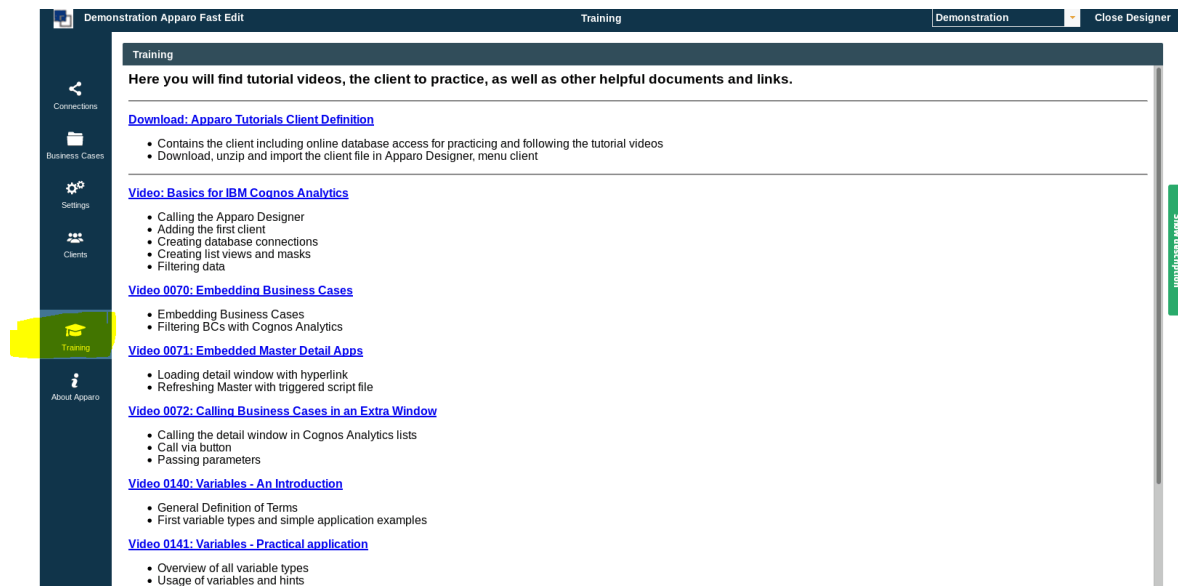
Demonstration Apparo Fast Edit
Training
Demonstration
Close Designer

Connections
Business Cases
Settings
Clients
Training
About Apparo

Training

Here you will find tutorial videos, the client to practice, as well as other helpful documents and links.

Download: Apparo Tutorials Client Definition

- Contains the client including online database access for practicing and following the tutorial videos
- Download, unzip and import the client file in Apparo Designer, menu client

Video: Basics for IBM Cognos Analytics

- Calling the Apparo Designer
- Adding the first client
- Creating database connections
- Creating list views and masks
- Filtering data

Video 0070: Embedding Business Cases

- Embedding Business Cases
- Filtering BCs with Cognos Analytics

Video 0071: Embedded Master Detail Apps

- Loading detail window with hyperlink
- Refreshing Master with triggered script file

Video 0072: Calling Business Cases in an Extra Window

- Calling the detail window in Cognos Analytics lists
- Call via button
- Passing parameters

Video 0140: Variables - An Introduction

- General Definition of Terms
- First variable types and simple application examples

Video 0141: Variables - Practical application

- Overview of all variable types
- Usage of variables and hints

Show description